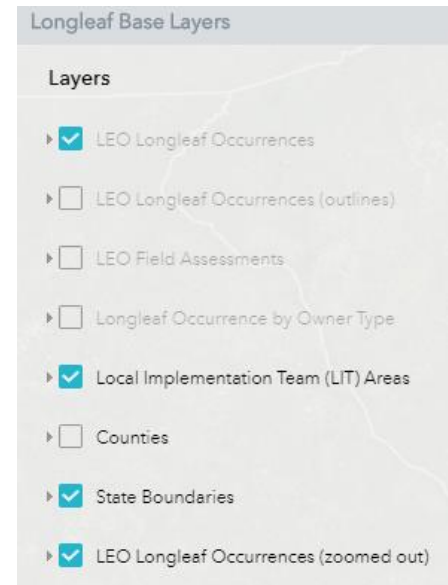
Longleaf Base Layers

Layers

LEO Longleaf Occurrences

LEO Longleaf Occurrences (outlines)

LEO Field Assessments

Longleaf Occurrence by Owner Type

Local Implementation Team (LIT) Areas

Counties

State Boundaries

LEO Longleaf Occurrences (zoomed out)